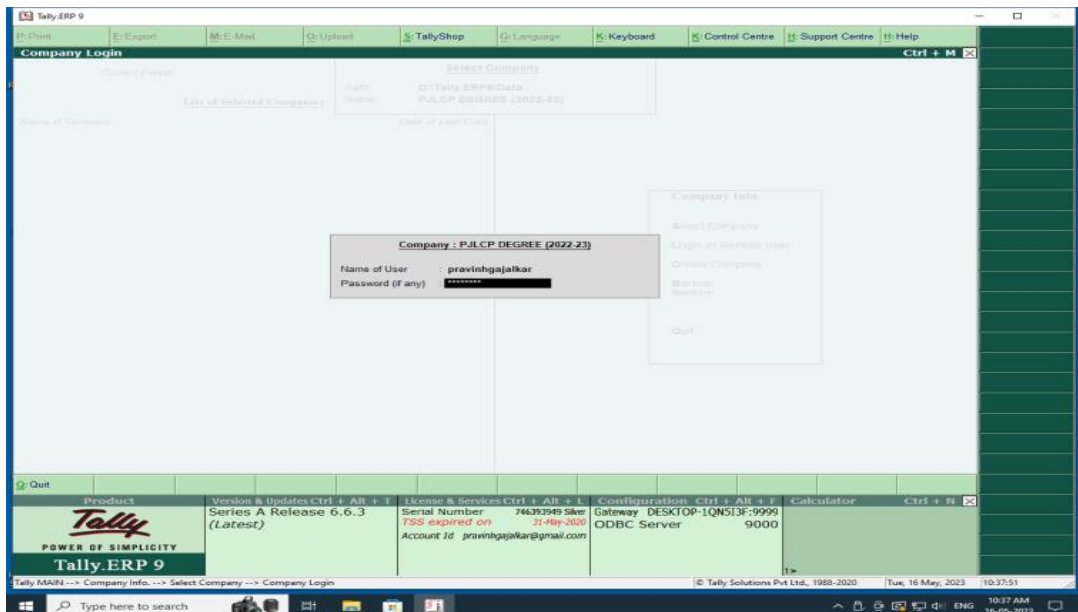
Tally.ERP 9

P: Print | E: Export | M: E-Mail | O: Upload | S: TallyShop | G: Language | K: Keyboard | K: Control Centre | H: Support Centre | H: Help

Company Login | Ctrl + M

Current Period

List of Selected Companies

Name of Company

Select Company

Path : D:\Tally.ERP9\Data
Name : PJLCP DEGREE (2022-23)

Date of Last Entry

Company Info.

Select Company
Login as Remote User
Create Company
Backup
Restore
Quit

Company : PJLCP DEGREE (2022-23)

Name of User : pravinhgajalkar
Password (if any) : *********

Q: Quit

Product | Version & Updates Ctrl + Alt + T | License & Services Ctrl + Alt + L | Configuration Ctrl + Alt + F | Calculator | Ctrl + N

Tally
POWER OF SIMPLICITY
Tally.ERP 9

Series A Release 6.6.3
(Latest)

Serial Number 746393949 Silver
TSS expired on 31-May-2020
Account Id pravinhgajalkar@gmail.com

Gateway DESKTOP-1QN5I3F:9999
ODBC Server 9000

1>

Tally MAIN --> Company Info. --> Select Company --> Company Login
© Tally Solutions Pvt Ltd., 1988-2020 | Tue, 16 May, 2023 | 10:37:51

Type here to search
ENG 10:37 AM 16-05-2023